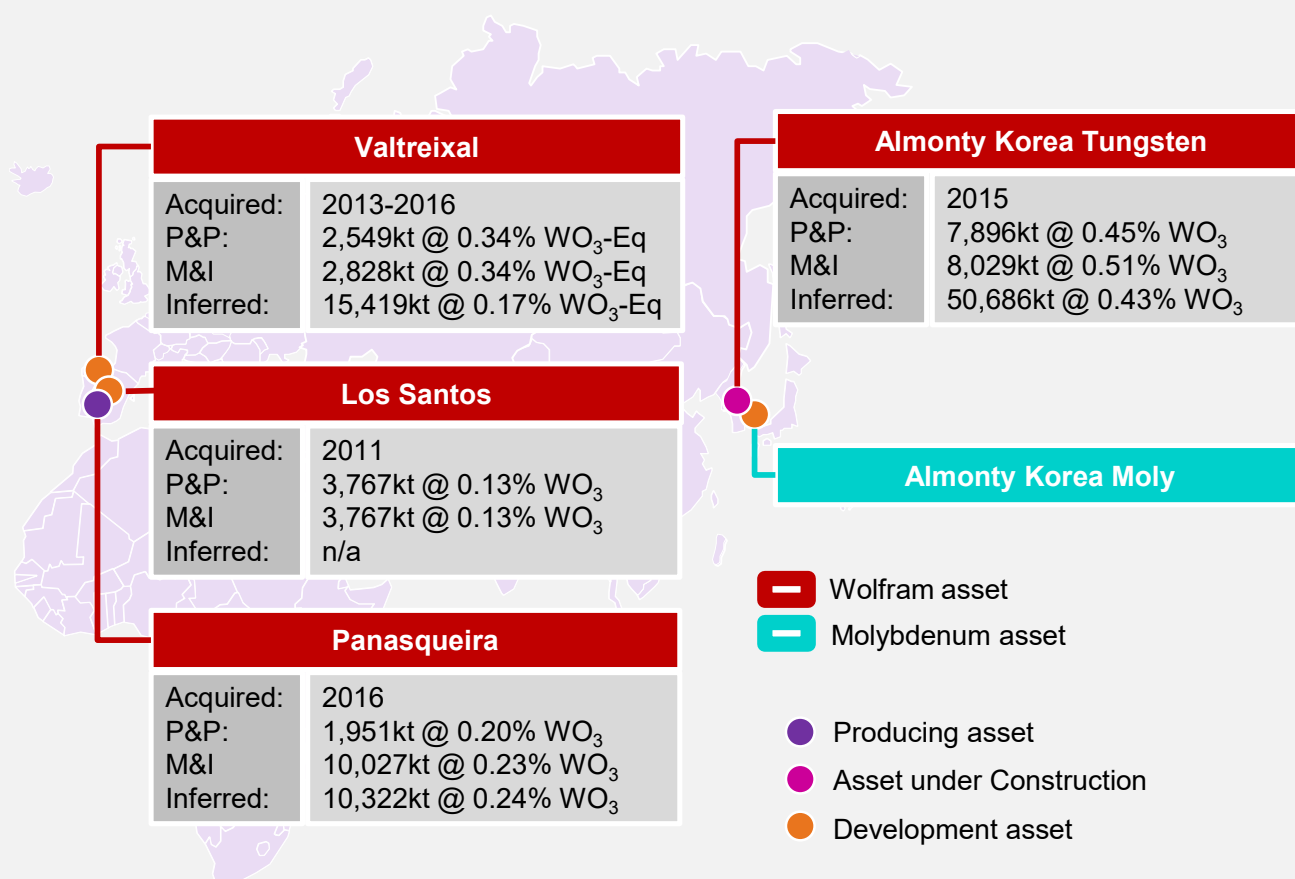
Valtreixal

| Acquired: | 2013-2016 |
|---|---|
| P&P: | 2,549kt @ 0.34% $WO_3$-Eq |
| M&I | 2,828kt @ 0.34% $WO_3$-Eq |
| Inferred: | 15,419kt @ 0.17% $WO_3$-Eq |

Los Santos

| Acquired: | 2011 |
|---|---|
| P&P: | 3,767kt @ 0.13% $WO_3$ |
| M&I | 3,767kt @ 0.13% $WO_3$ |
| Inferred: | n/a |

Panasqueira

| Acquired: | 2016 |
|---|---|
| P&P: | 1,951kt @ 0.20% $WO_3$ |
| M&I | 10,027kt @ 0.23% $WO_3$ |
| Inferred: | 10,322kt @ 0.24% $WO_3$ |

Almonty Korea Tungsten

| Acquired: | 2015 |
|---|---|
| P&P: | 7,896kt @ 0.45% $WO_3$ |
| M&I | 8,029kt @ 0.51% $WO_3$ |
| Inferred: | 50,686kt @ 0.43% $WO_3$ |

Almonty Korea Moly

Wolfram asset
Molybdenum asset

Producing asset
Asset under Construction
Development asset